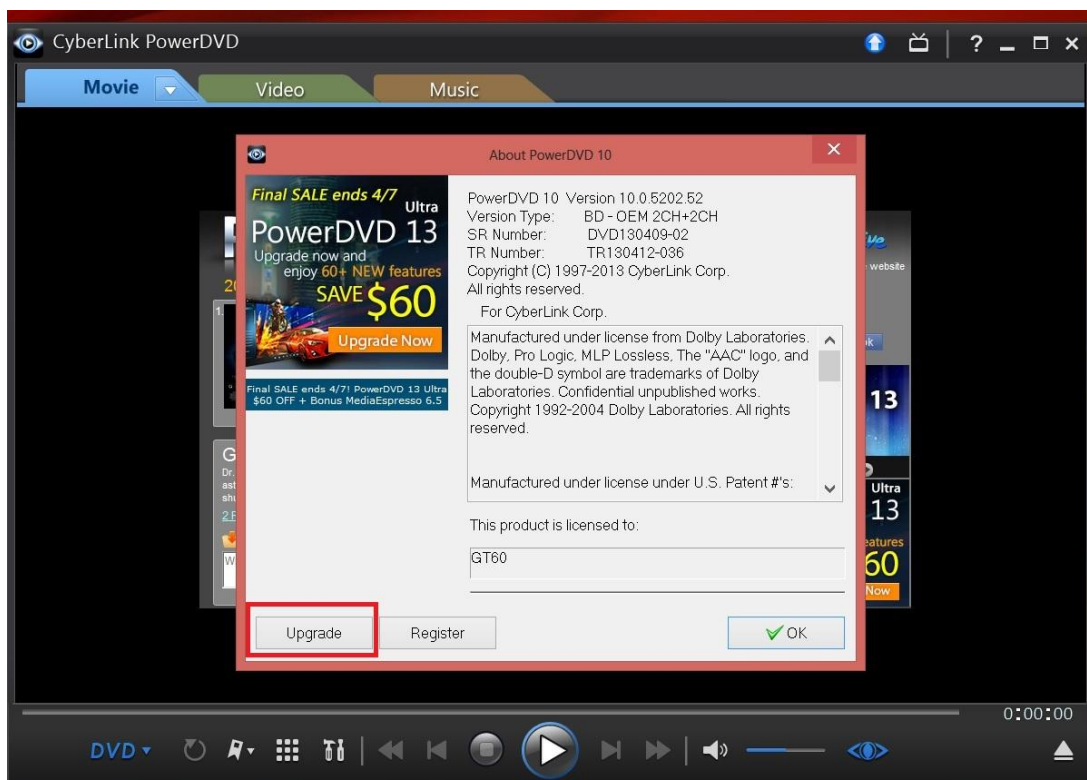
CyberLink PowerDVD

? _ □ ×

Movie

Video

Music

About PowerDVD 10

Final SALE ends 4/7

Ultra

PowerDVD 13

Upgrade now and enjoy 60+ NEW features

SAVE $60

Upgrade Now

Final SALE ends 4/7! PowerDVD 13 Ultra $60 OFF + Bonus MediaEspresso 6.5

PowerDVD 10 Version 10.0.5202.52
Version Type: BD - OEM 2CH+2CH
SR Number: DVD130409-02
TR Number: TR130412-036
Copyright (C) 1997-2013 CyberLink Corp.
All rights reserved.
For CyberLink Corp.

Manufactured under license from Dolby Laboratories. Dolby, Pro Logic, MLP Lossless, The "AAC" logo, and the double-D symbol are trademarks of Dolby Laboratories. Confidential unpublished works. Copyright 1992-2004 Dolby Laboratories. All rights reserved.

Manufactured under license under U.S. Patent #'s:

This product is licensed to:

GT60

Upgrade

Register

OK

website

13

Ultra

13

eatures

60

Now

0:00:00

DVD